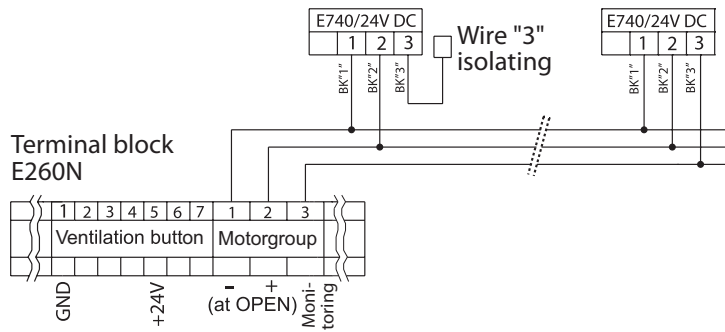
E740/24V DC
1 2 3
BK"1" BK"2" BK"3"

Wire "3" isolating

E740/24V DC
1 2 3
BK"1" BK"2" BK"3"

Terminal block E260N

1 2 3 4 5 6 7
Ventilation button

1 2 3
Motorgroup

GND
+24V
– +
(at OPEN)
Monitoring